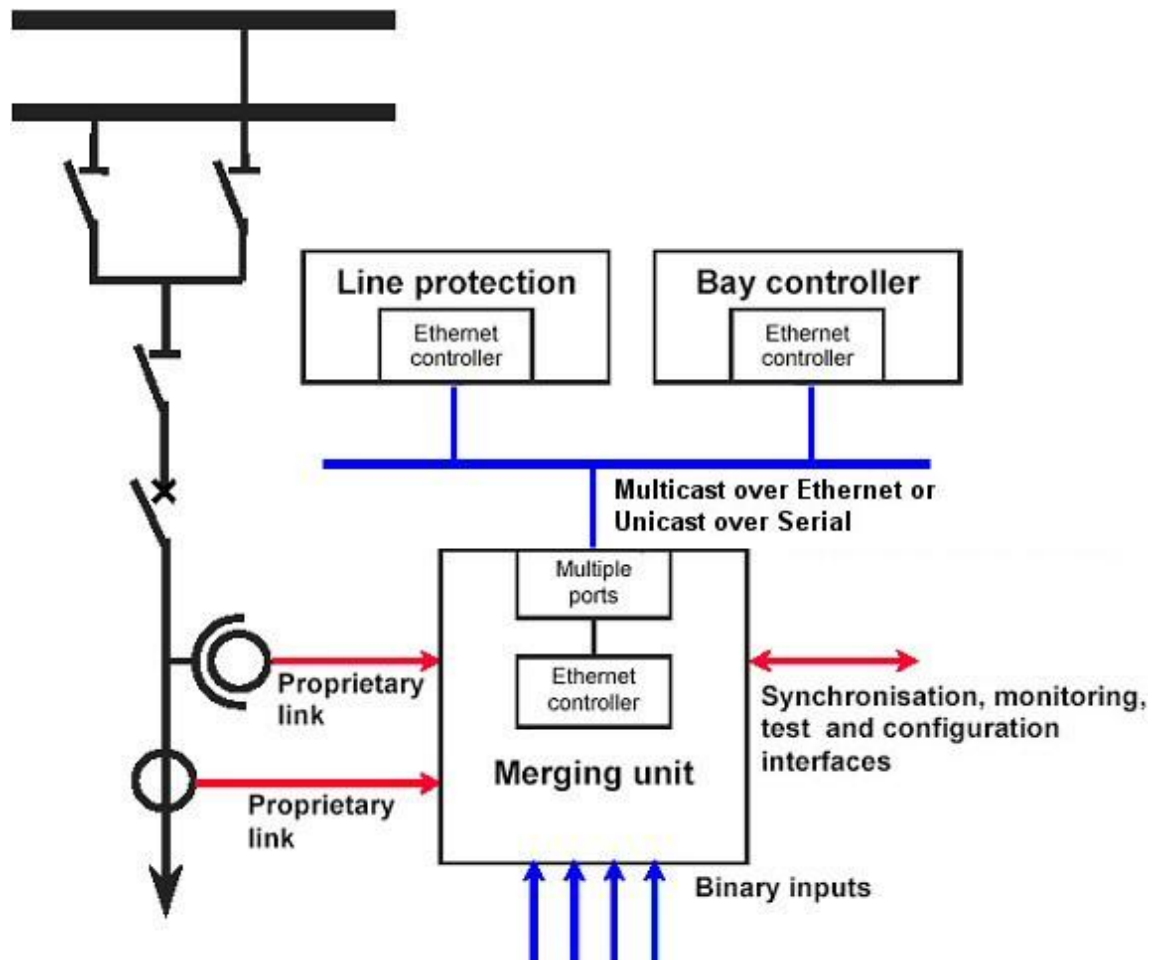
Line protection

Ethernet controller

Bay controller

Ethernet controller

Multicast over Ethernet or Unicast over Serial

Multiple ports

Ethernet controller

Merging unit

Proprietary link

Proprietary link

Synchronisation, monitoring, test and configuration interfaces

Binary inputs